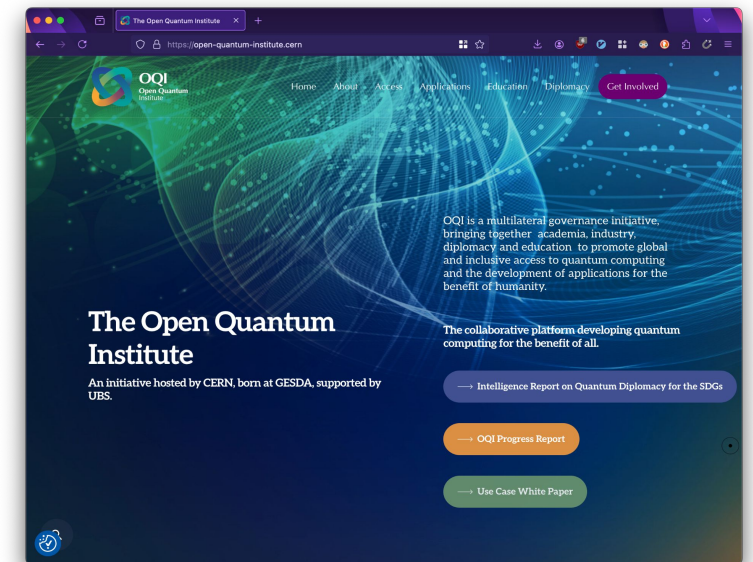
The Open Quantum Institute

https://open-quantum-institute.cern

OQI Open Quantum Institute

Home About Access Applications Education Diplomacy Get Involved

OQI is a multilateral governance initiative, bringing together academia, industry, diplomacy and education to promote global and inclusive access to quantum computing and the development of applications for the benefit of humanity.

The Open Quantum Institute

An initiative hosted by CERN, born at GESDA, supported by UBS.

The collaborative platform developing quantum computing for the benefit of all.

⟶ Intelligence Report on Quantum Diplomacy for the SDGs

⟶ OQI Progress Report

⟶ Use Case White Paper